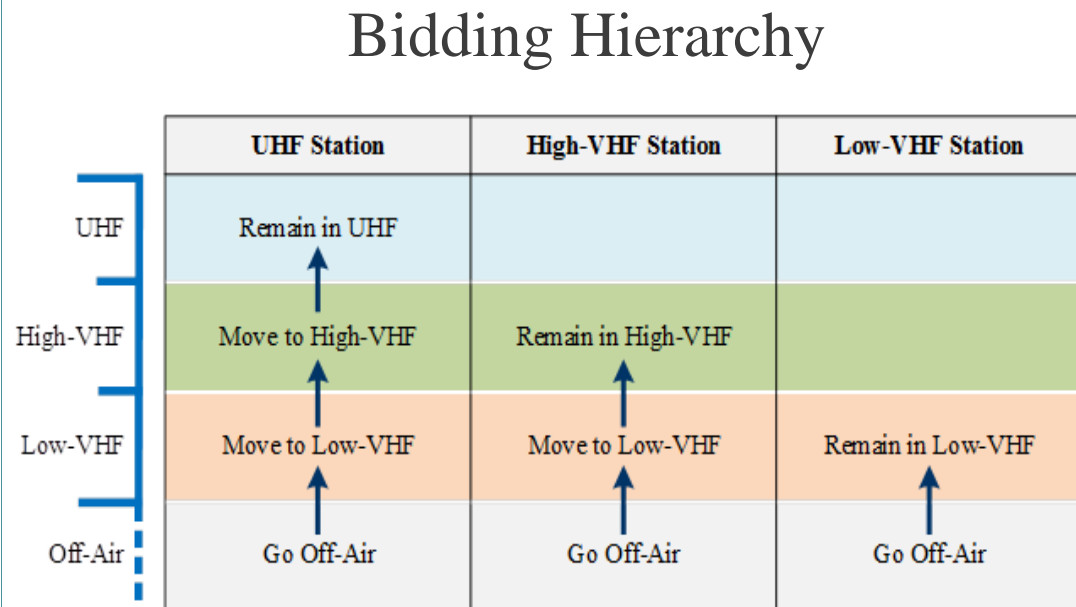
Bidding Hierarchy

| | UHF Station | High-VHF Station | Low-VHF Station |
|---|---|---|---|
| UHF | Remain in UHF | | |
| High-VHF | Move to High-VHF | Remain in High-VHF | |
| Low-VHF | Move to Low-VHF | Move to Low-VHF | Remain in Low-VHF |
| Off-Air | Go Off-Air | Go Off-Air | Go Off-Air |